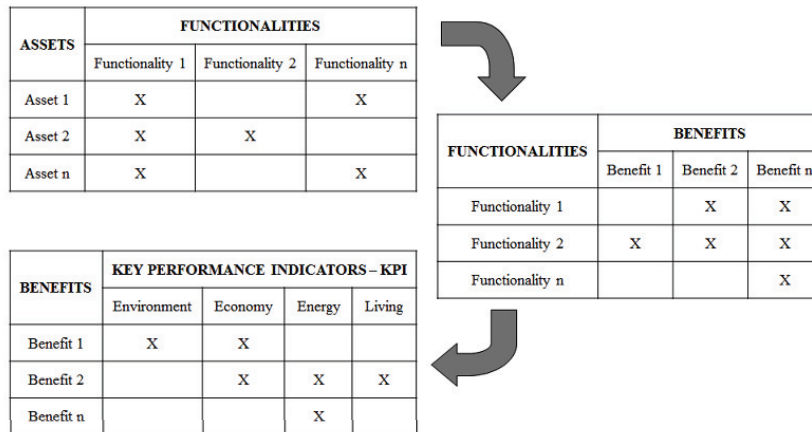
| ASSETS | FUNCTIONALITIES | | |
|---|---|---|---|
| | Functionality 1 | Functionality 2 | Functionality n |
| Asset 1 | X | | X |
| Asset 2 | X | X | |
| Asset n | X | | X |

| FUNCTIONALITIES | BENEFITS | | |
|---|---|---|---|
| | Benefit 1 | Benefit 2 | Benefit n |
| Functionality 1 | | X | X |
| Functionality 2 | X | X | X |
| Functionality n | | | X |

| BENEFITS | KEY PERFORMANCE INDICATORS – KPI | | | |
|---|---|---|---|---|
| | Environment | Economy | Energy | Living |
| Benefit 1 | X | X | | |
| Benefit 2 | | X | X | X |
| Benefit n | | | X | |